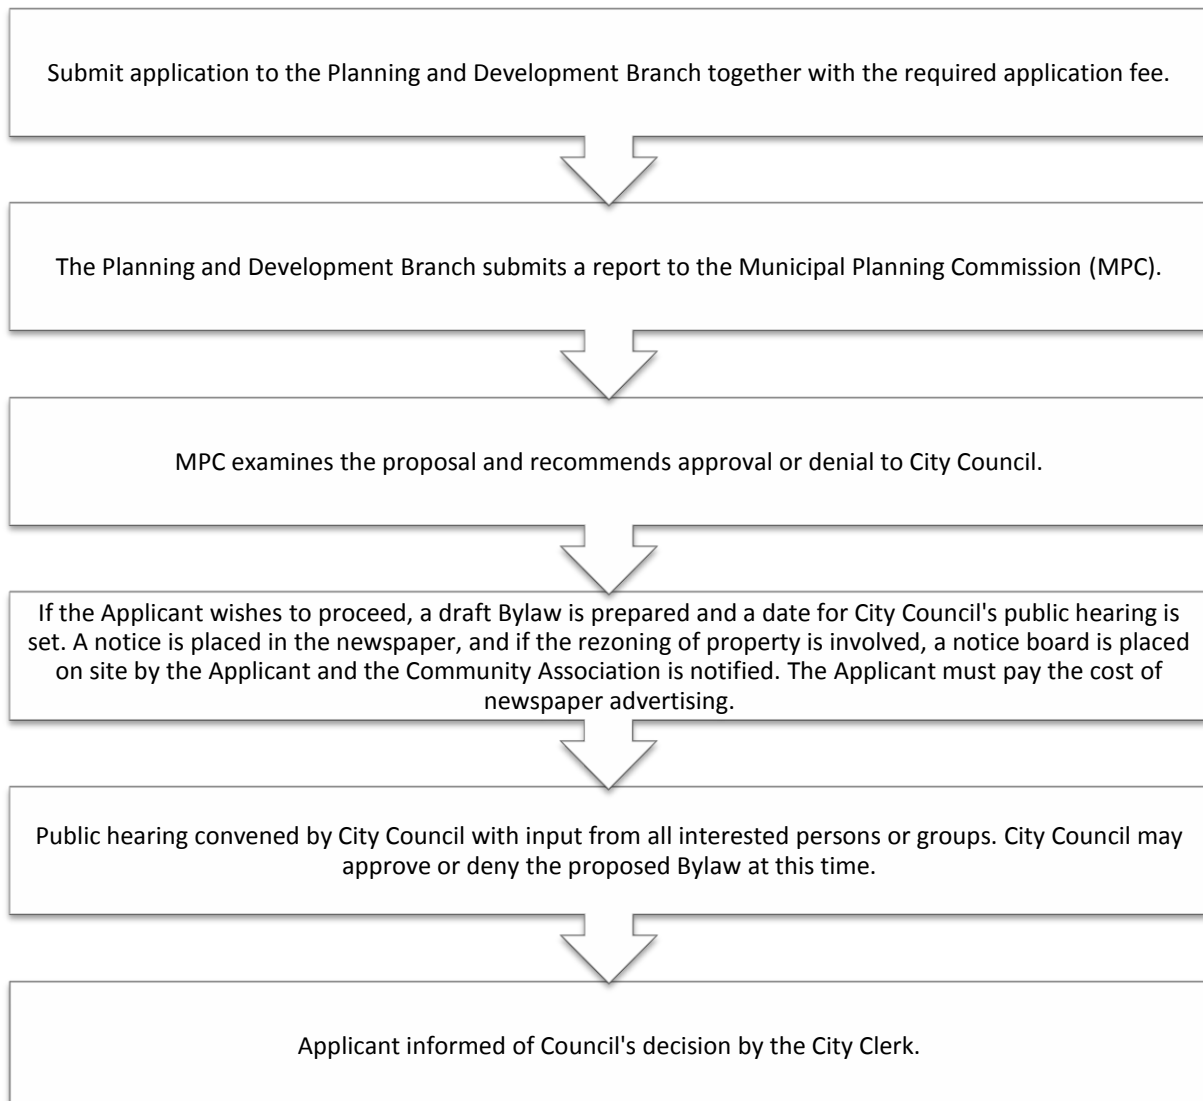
Submit application to the Planning and Development Branch together with the required application fee.

The Planning and Development Branch submits a report to the Municipal Planning Commission (MPC).

MPC examines the proposal and recommends approval or denial to City Council.

If the Applicant wishes to proceed, a draft Bylaw is prepared and a date for City Council's public hearing is set. A notice is placed in the newspaper, and if the rezoning of property is involved, a notice board is placed on site by the Applicant and the Community Association is notified. The Applicant must pay the cost of newspaper advertising.

Public hearing convened by City Council with input from all interested persons or groups. City Council may approve or deny the proposed Bylaw at this time.

Applicant informed of Council's decision by the City Clerk.